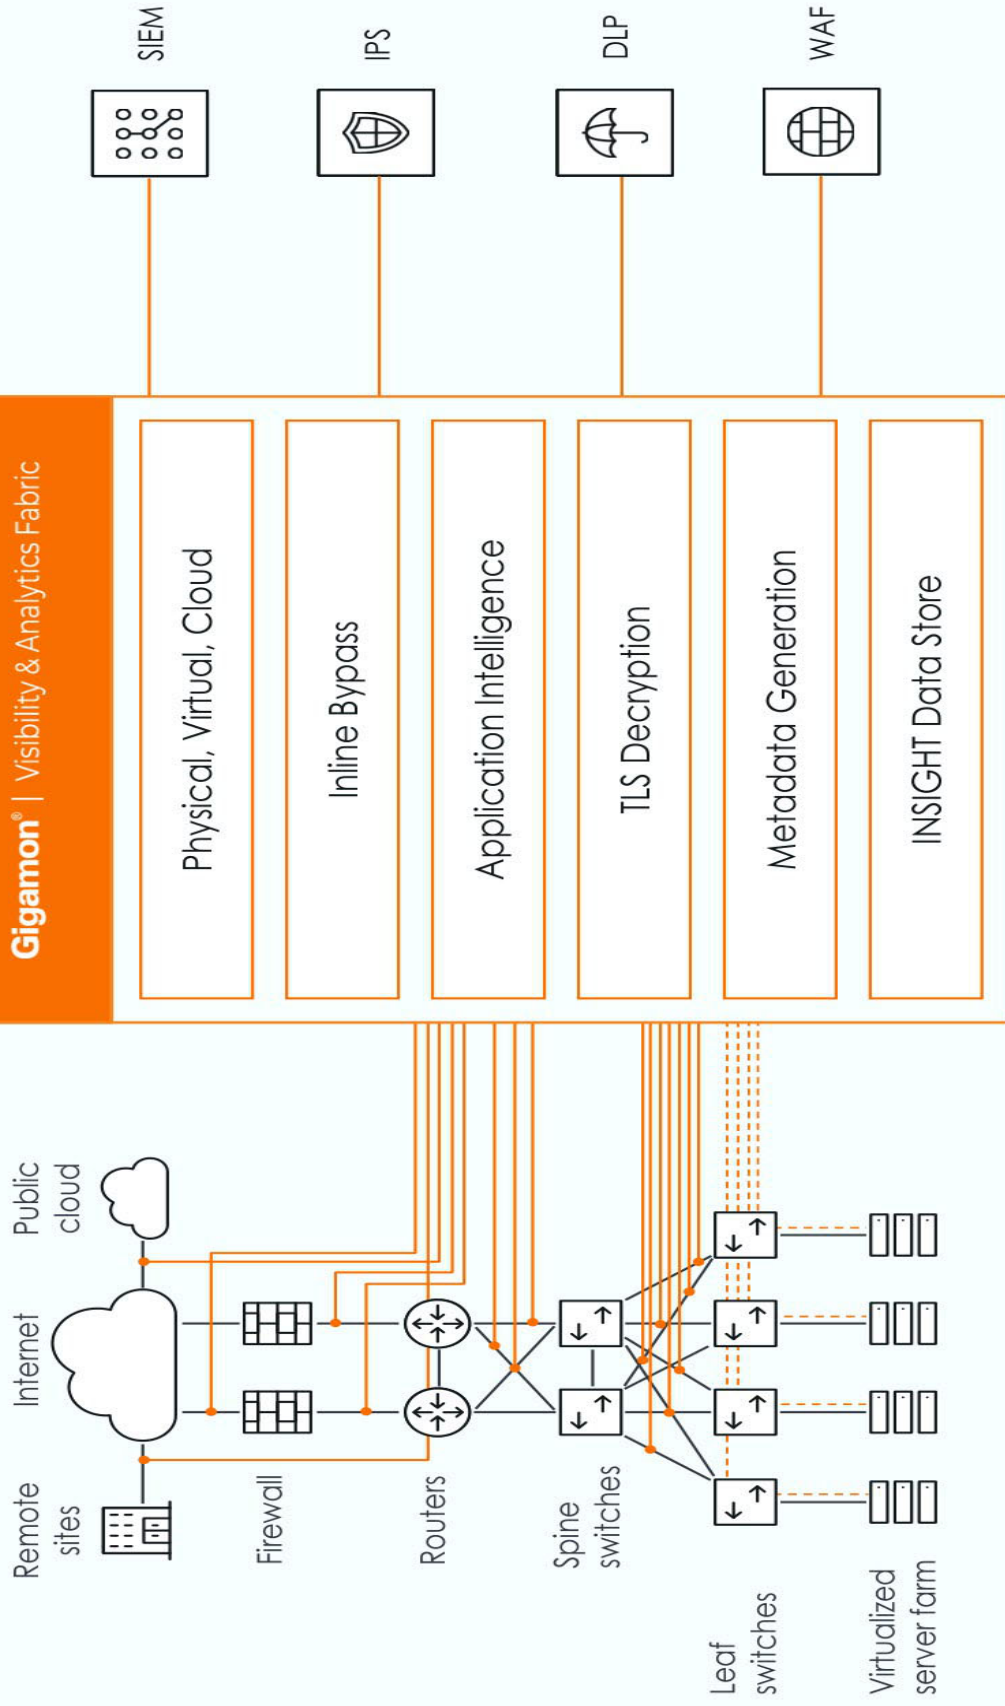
SIEM

IPS

DLP

WAF

Gigamon® | Visibility & Analytics Fabric

Physical, Virtual, Cloud

Inline Bypass

Application Intelligence

TLS Decryption

Metadata Generation

INSIGHT Data Store

Public cloud

Internet

Remote sites

Firewall

Routers

Spine switches

Leaf switches

Virtualized server farm